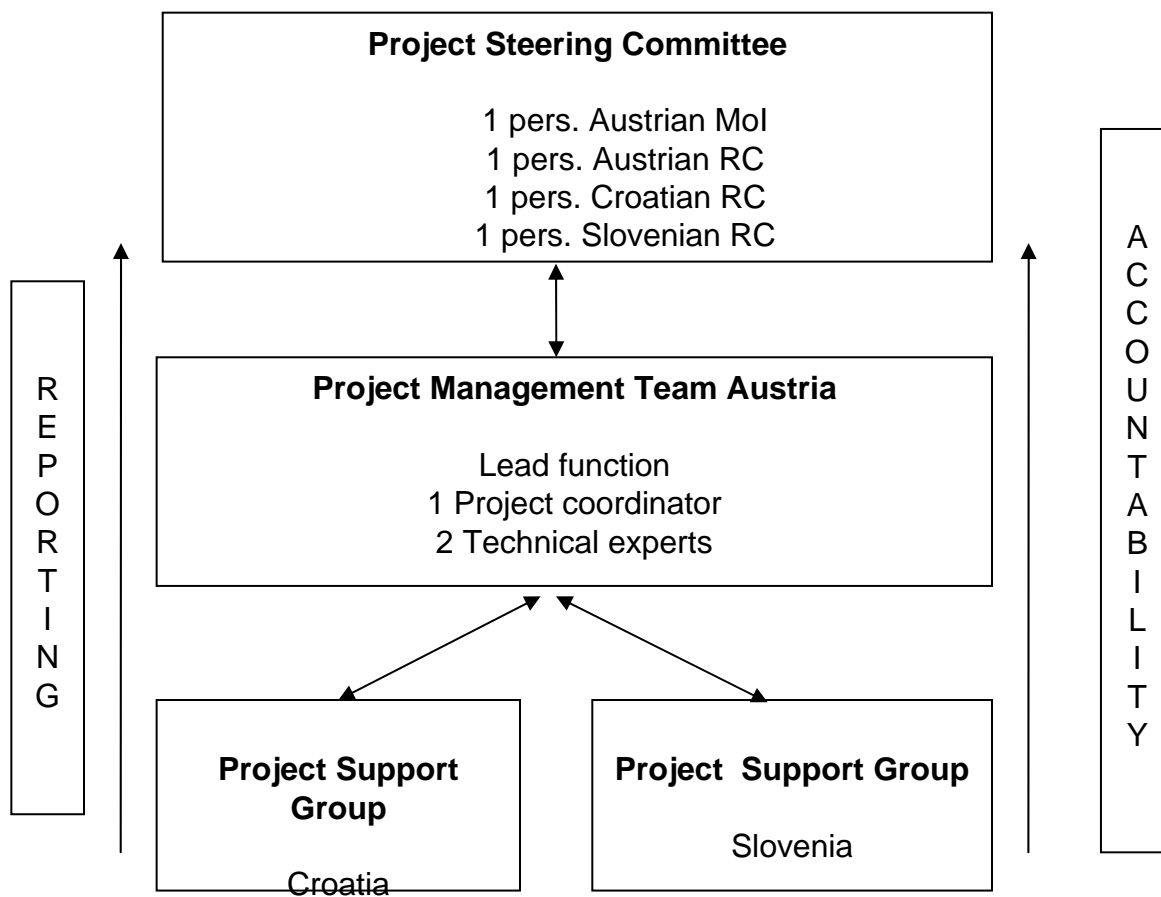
Project Steering Committee

1 pers. Austrian MoI
1 pers. Austrian RC
1 pers. Croatian RC
1 pers. Slovenian RC

REPORTING

ACCOUNTABILITY

Project Management Team Austria

Lead function
1 Project coordinator
2 Technical experts

Project Support Group

Croatia

Project Support Group

Slovenia